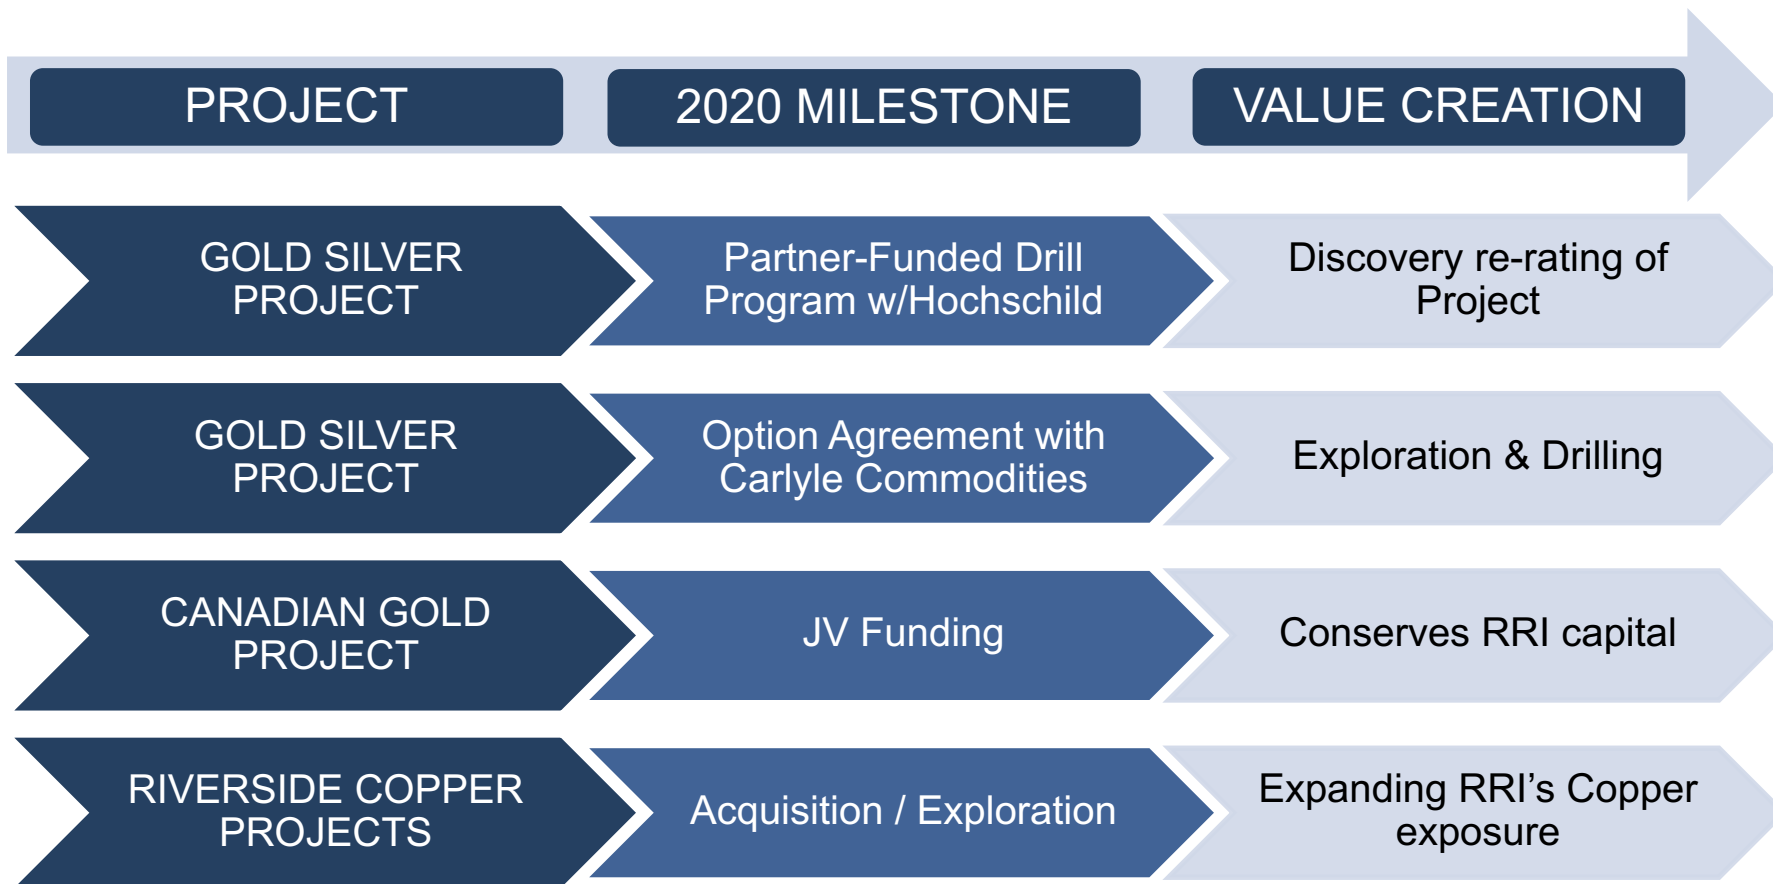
| PROJECT | 2020 MILESTONE | VALUE CREATION |
|---|---|---|
| GOLD SILVER PROJECT | Partner-Funded Drill Program w/Hochschild | Discovery re-rating of Project |
| GOLD SILVER PROJECT | Option Agreement with Carlyle Commodities | Exploration & Drilling |
| CANADIAN GOLD PROJECT | JV Funding | Conserves RRI capital |
| RIVERSIDE COPPER PROJECTS | Acquisition / Exploration | Expanding RRI’s Copper exposure |